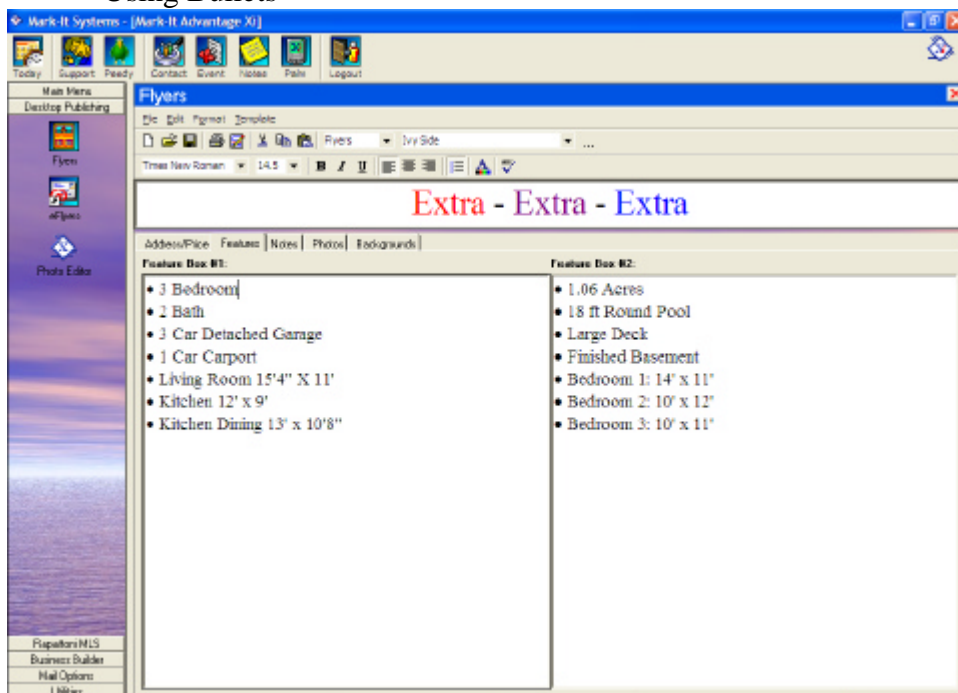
Using Bullets

Mark-It Systems - [Mark-It Advantage Xi]

Today Support Feedy Contact Event Notes Palm Logout

Main Menu
Desktop Publishing
Flyers
eFlyers
Photo Editor

Flyers

File Edit Format Template

Flyers Ivy Side

Times New Roman 14.5 B I U

Extra - Extra - Extra

Address/Price Features Notes Photos Backgrounds

Feature Box #1:

• 3 Bedroom
• 2 Bath
• 3 Car Detached Garage
• 1 Car Carport
• Living Room 15'4" X 11'
• Kitchen 12' x 9'
• Kitchen Dining 13' x 10'8"

Feature Box #2:

• 1.06 Acres
• 18 ft Round Pool
• Large Deck
• Finished Basement
• Bedroom 1: 14' x 11'
• Bedroom 2: 10' x 12'
• Bedroom 3: 10' x 11'

Rapattoni MLS
Business Builder
Mail Options
Utilities